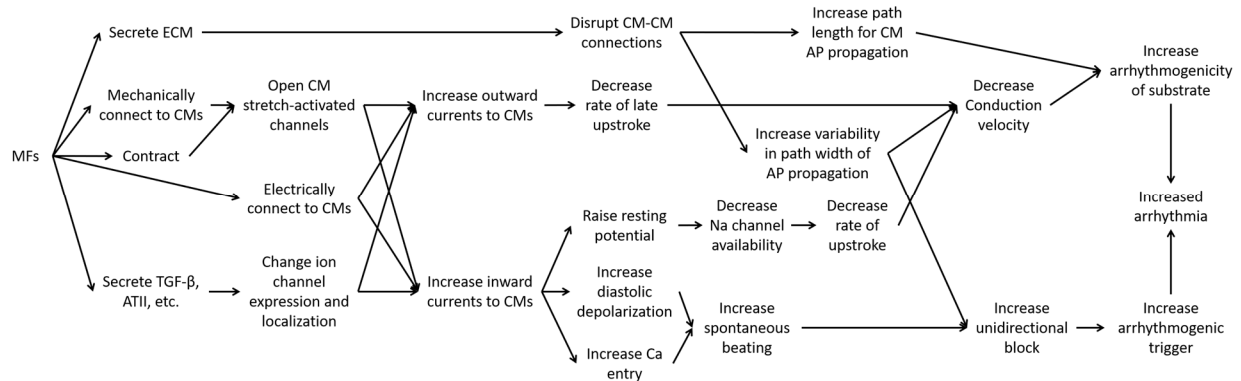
MFs

Secrete ECM

Mechanically connect to CMs

Contract

Electrically connect to CMs

Secrete TGF-β, ATII, etc.

Open CM stretch-activated channels

Change ion channel expression and localization

Disrupt CM-CM connections

Increase outward currents to CMs

Increase inward currents to CMs

Increase path length for CM AP propagation

Decrease rate of late upstroke

Increase variability in path width of AP propagation

Raise resting potential

Increase diastolic depolarization

Increase Ca entry

Decrease Na channel availability

Decrease rate of upstroke

Increase spontaneous beating

Decrease Conduction velocity

Increase unidirectional block

Increase arrhythmogenicity of substrate

Increased arrhythmia

Increase arrhythmogenic trigger